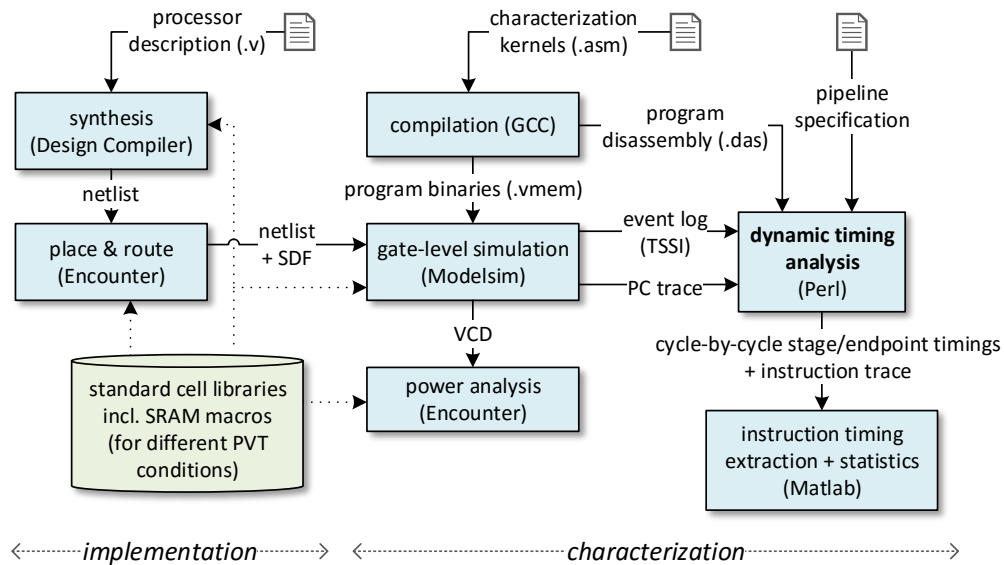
processor description (.v)

synthesis (Design Compiler)

netlist

place & route (Encounter)

netlist + SDF

standard cell libraries incl. SRAM macros (for different PVT conditions)

characterization kernels (.asm)

compilation (GCC)

program binaries (.vmem)

gate-level simulation (Modelsim)

VCD

power analysis (Encounter)

program disassembly (.das)

pipeline specification

event log (TSSI)

PC trace

**dynamic timing analysis** (Perl)

cycle-by-cycle stage/endpoint timings + instruction trace

instruction timing extraction + statistics (Matlab)

*implementation*

*characterization*